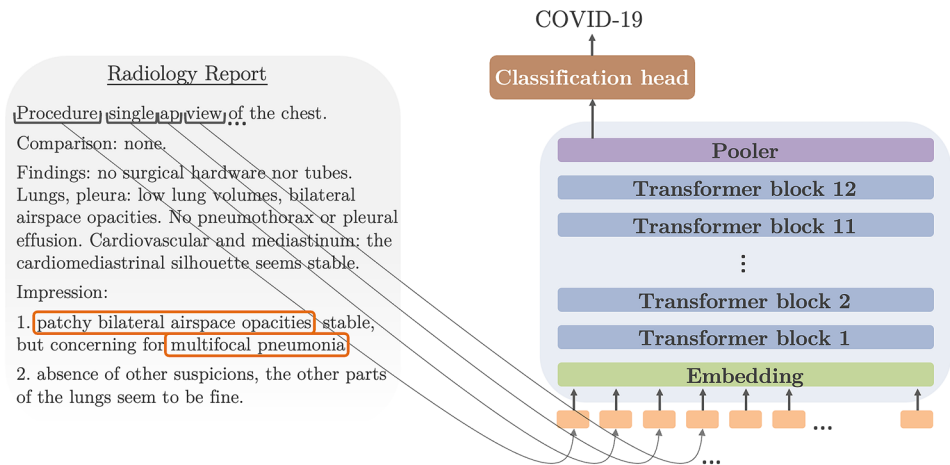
Radiology Report

Procedure single ap view ... of the chest.

Comparison: none.

Findings: no surgical hardware nor tubes. Lungs, pleura: low lung volumes, bilateral airspace opacities. No pneumothorax or pleural effusion. Cardiovascular and mediastinum: the cardiomediastrinal silhouette seems stable.

Impression:

1. patchy bilateral airspace opacities stable, but concerning for multifocal pneumonia

2. absence of other suspicions, the other parts of the lungs seem to be fine.

COVID-19

Classification head

Pooler

Transformer block 12

Transformer block 11

⋮

Transformer block 2

Transformer block 1

Embedding

...

...